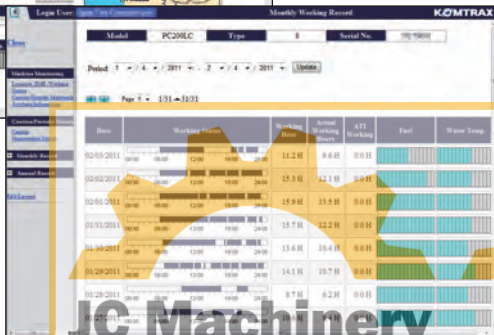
Login User: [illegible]

Monthly Working Record

KOMTRAX

Close

Machine Monitoring

Caution/Periodic Maint.

Monthly Record

Annual Record

Model | PC200LC | Type | 8 | Serial No. | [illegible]

Period: 1 / 4 / 2011 ~ 2 / 4 / 2011 Update

Page 1 1/31 ▸ 1/31

| Date | Working Status | Working Hour | Actual Working Hours | ATT Working Hour | Fuel | Water Temp. |
|---|---|---|---|---|---|---|
| 02/03/2011 | 00:00 06:00 12:00 18:00 24:00 | 11.2 H | 9.6 H | 0.0 H | | |
| 02/02/2011 | 00:00 06:00 12:00 18:00 24:00 | 15.3 H | 12.1 H | 0.0 H | | |
| 02/01/2011 | 00:00 06:00 12:00 18:00 24:00 | 15.9 H | 13.5 H | 0.0 H | | |
| 01/31/2011 | 00:00 06:00 12:00 18:00 24:00 | 15.7 H | 12.2 H | 0.0 H | | |
| 01/30/2011 | 00:00 06:00 12:00 18:00 24:00 | 13.6 H | 10.4 H | 0.0 H | | |
| 01/29/2011 | 00:00 06:00 12:00 18:00 24:00 | 14.1 H | 10.7 H | 0.0 H | | |
| 01/28/2011 | 00:00 06:00 12:00 18:00 24:00 | 8.7 H | 6.2 H | 0.0 H | | |

JC Machinery